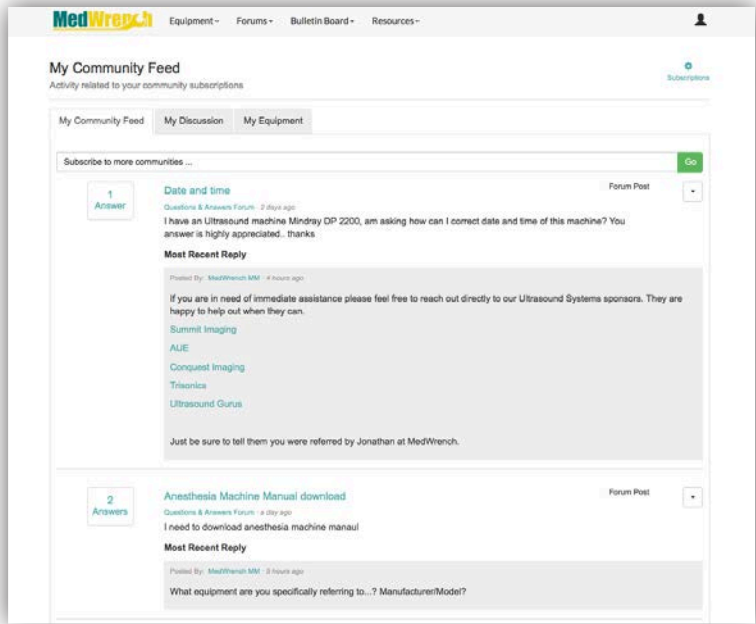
MedWrench Equipment▾ Forums▾ Bulletin Board▾ Resources▾

My Community Feed
Activity related to your community subscriptions

Subscriptions

My Community Feed My Discussion My Equipment

Subscribe to more communities ... Go

1 Answer

Date and time
Questions & Answers Forum · 2 days ago
I have an Ultrasound machine Mindray DP 2200, am asking how can I correct date and time of this machine? You answer is highly appreciated.. thanks

Forum Post

Most Recent Reply

Posted By: MedWrench MM · 4 hours ago

If you are in need of immediate assistance please feel free to reach out directly to our Ultrasound Systems sponsors. They are happy to help out when they can.

Summit Imaging
AUE
Conquest Imaging
Trisonics
Ultrasound Gurus

Just be sure to tell them you were referred by Jonathan at MedWrench.

2 Answers

Anesthesia Machine Manual download
Questions & Answers Forum · a day ago
I need to download anesthesia machine manaul

Forum Post

Most Recent Reply

Posted By: MedWrench MM · 3 hours ago

What equipment are you specifically referring to...? Manufacturer/Model?